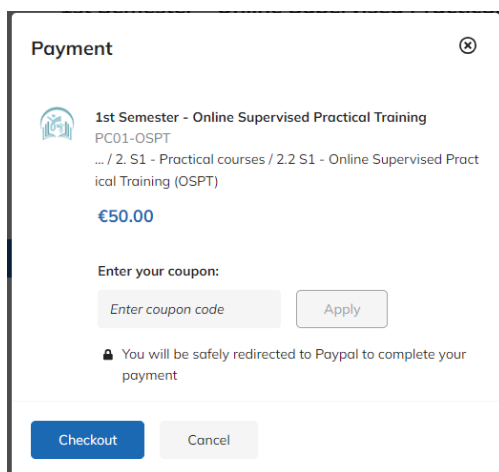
Payment

1st Semester - Online Supervised Practical Training
PC01-OSPT
... / 2. S1 - Practical courses / 2.2 S1 - Online Supervised Practical Training (OSPT)

€50.00

Enter your coupon:

Enter coupon code
Apply

You will be safely redirected to Paypal to complete your payment

Checkout
Cancel